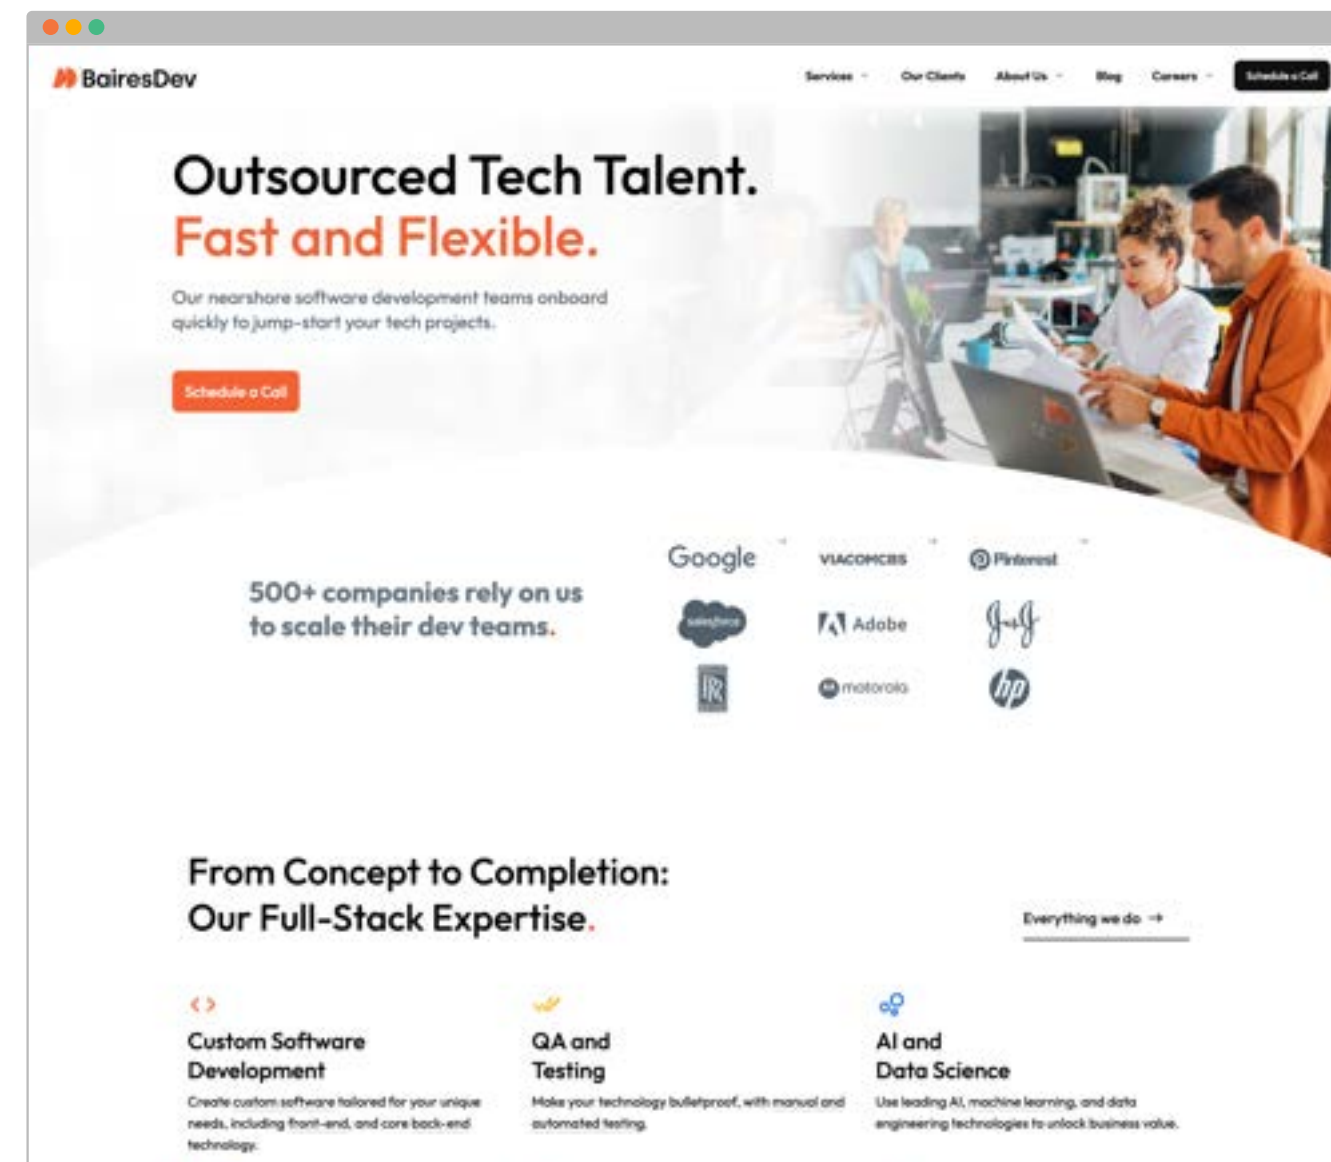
BairesDev

Services Our Clients About Us Blog Careers Schedule a Call

Outsourced Tech Talent.
Fast and Flexible.

Our nearshore software development teams onboard quickly to jump-start your tech projects.

Schedule a Call

500+ companies rely on us to scale their dev teams.

Google VIACOMCBS Pinterest
salesforce Adobe J&J
RR motorola hp

From Concept to Completion:
Our Full-Stack Expertise.

Everything we do →

Custom Software Development
Create custom software tailored for your unique needs, including front-end, and core back-end technology.

QA and Testing
Make your technology bulletproof, with manual and automated testing.

AI and Data Science
Use leading AI, machine learning, and data engineering technologies to unlock business value.